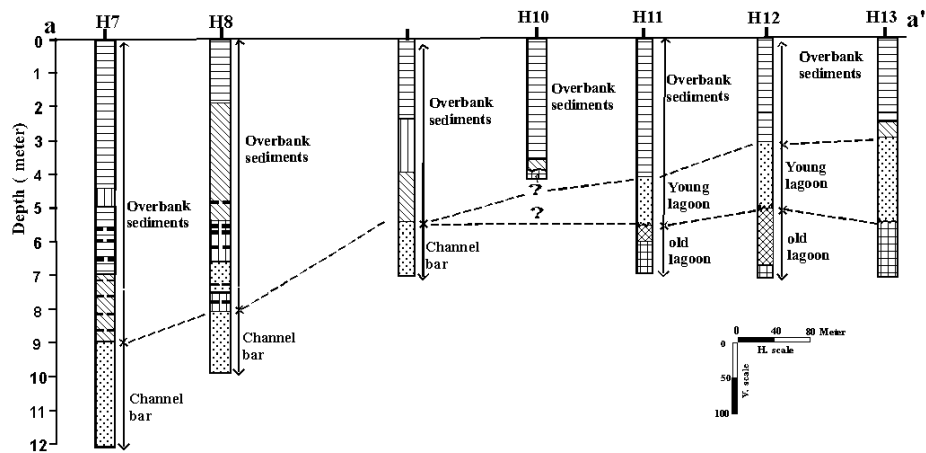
a H7 H8 H10 H11 H12 H13 a'

Depth ( meter )

0 1 2 3 4 5 6 7 8 9 10 11 12

Overbank sediments

Overbank sediments

Overbank sediments

Overbank sediments

Overbank sediments

Overbank sediments

Channel bar

Channel bar

Channel bar

?

?

Young lagoon

Young lagoon

old lagoon

old lagoon

0 40 80 Meter

H. scale

0

50

100

V. scale